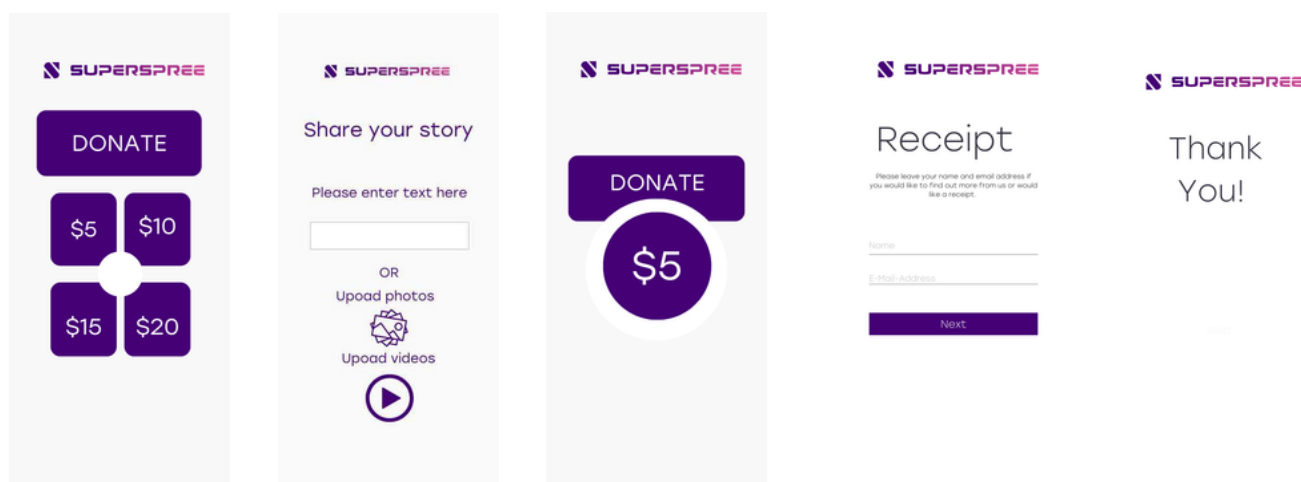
SUPERSPREE

DONATE

$5 $10

$15 $20

SUPERSPREE

Share your story

Please enter text here

OR

Upoad photos

Upoad videos

SUPERSPREE

DONATE

$5

SUPERSPREE

Receipt

Please leave your name and email address if you would like to find out more from us or would like a receipt.

Name

E-Mail Address

Next

SUPERSPREE

Thank You!